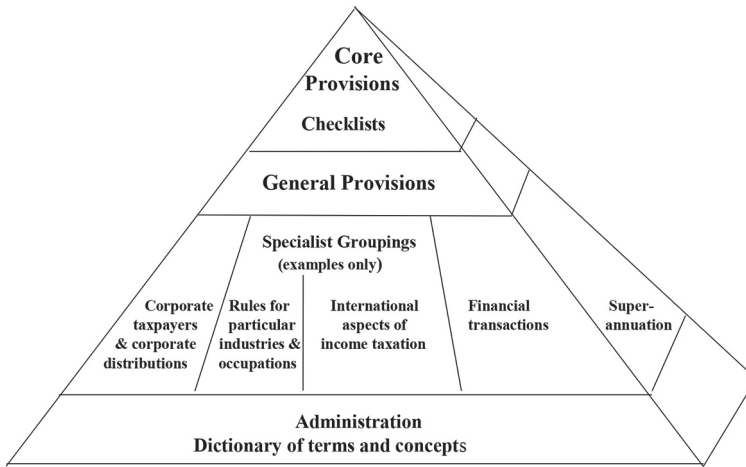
Core Provisions

Checklists

General Provisions

Specialist Groupings (examples only)

Corporate taxpayers & corporate distributions

Rules for particular industries & occupations

International aspects of income taxation

Financial transactions

Superannuation

Administration
Dictionary of terms and concepts